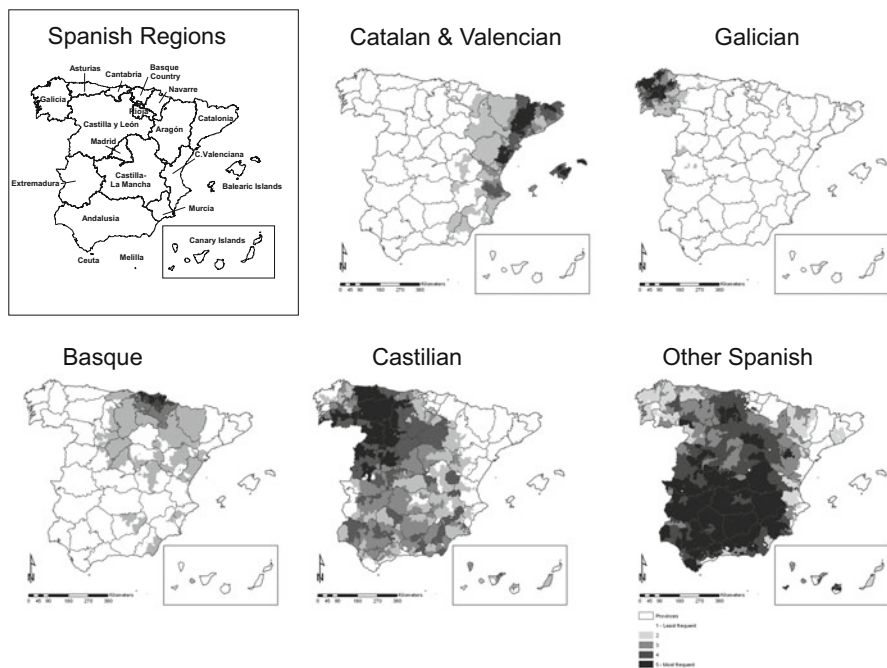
Spanish Regions

Asturias
Cantabria
Basque Country
Navarre
Galicia
Rioja
Castilla y León
Aragón
Catalonia
Madrid
C.Valenciana
Extremadura
Castilla-La Mancha
Balearic Islands
Andalusia
Murcia
Canary Islands
Ceuta
Melilla

Catalan & Valencian

0 45 90 180 270 360 Kilometers

Galician

0 45 90 180 270 360 Kilometers

Basque

0 45 90 180 270 360 Kilometers

Castilian

0 45 90 180 270 360 Kilometers

Other Spanish

0 45 90 180 270 360 Kilometers

Provinces
1 - Least frequent
2
3
4
5 - Most frequent